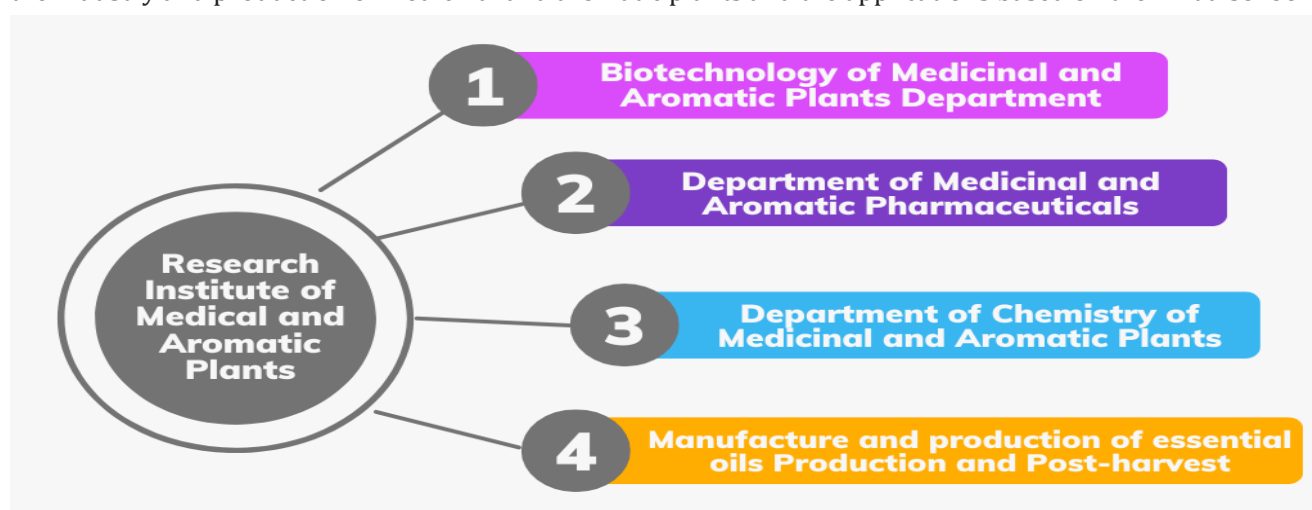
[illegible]

Research Institute of Medical and Aromatic Plants

1 Biotechnology of Medicinal and Aromatic Plants Department

2 Department of Medicinal and Aromatic Pharmaceuticals

3 Department of Chemistry of Medicinal and Aromatic Plants

4 Manufacture and production of essential oils Production and Post-harvest